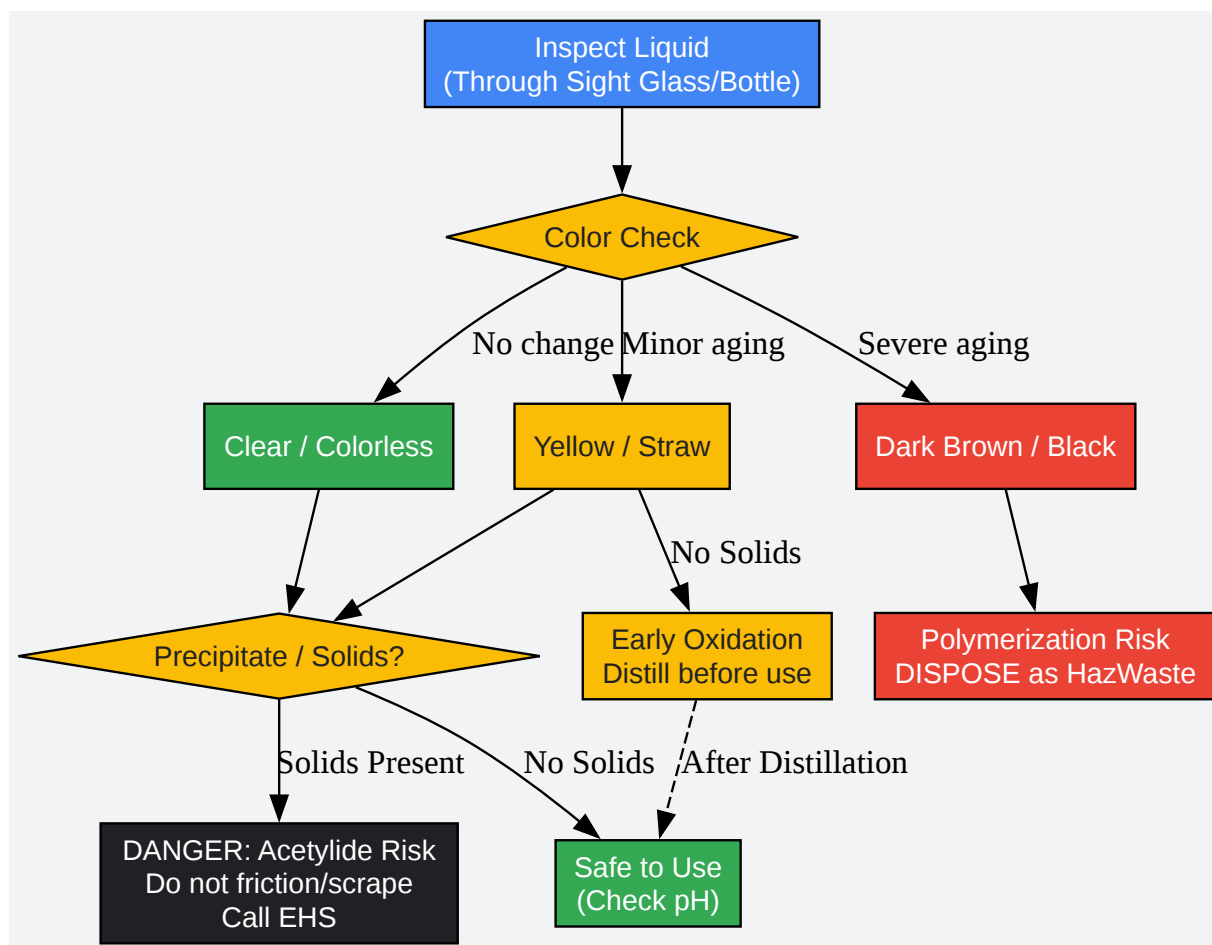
Inspect Liquid
(Through Sight Glass/Bottle)

Color Check

No change

Minor aging

Severe aging

Clear / Colorless

Yellow / Straw

Dark Brown / Black

No Solids

Precipitate / Solids?

Early Oxidation
Distill before use

Polymerization Risk
DISPOSE as HazWaste

Solids Present

No Solids

After Distillation

DANGER: Acetylide Risk
Do not friction/scrape
Call EHS

Safe to Use
(Check pH)